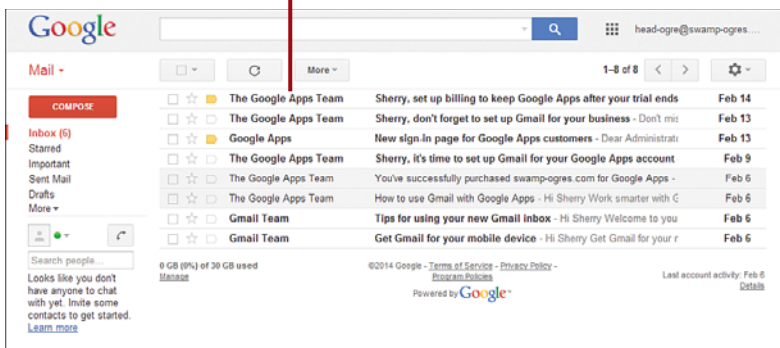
Google

head-ogre@swamp-ogres.....

Mail ▾

More ▾

1–8 of 8

COMPOSE

Inbox (6)
Starred
Important
Sent Mail
Drafts
More ▾

Search people...

Looks like you don't have anyone to chat with yet. Invite some contacts to get started. Learn more

| | | |
|---|---|---|
| The Google Apps Team | Sherry, set up billing to keep Google Apps after your trial ends | Feb 14 |
| The Google Apps Team | Sherry, don't forget to set up Gmail for your business - Don't mis | Feb 13 |
| Google Apps | New sign-in page for Google Apps customers - Dear Administrat | Feb 13 |
| The Google Apps Team | Sherry, it's time to set up Gmail for your Google Apps account | Feb 9 |
| The Google Apps Team | You've successfully purchased swamp-ogres.com for Google Apps - | Feb 6 |
| The Google Apps Team | How to use Gmail with Google Apps - Hi Sherry Work smarter with G | Feb 6 |
| Gmail Team | Tips for using your new Gmail inbox - Hi Sherry Welcome to your | Feb 6 |
| Gmail Team | Get Gmail for your mobile device - Hi Sherry Get Gmail for your r | Feb 6 |

0 GB (0%) of 30 GB used
Manage

©2014 Google - Terms of Service - Privacy Policy - Program Policies
Powered by Google™

Last account activity: Feb 6
Details